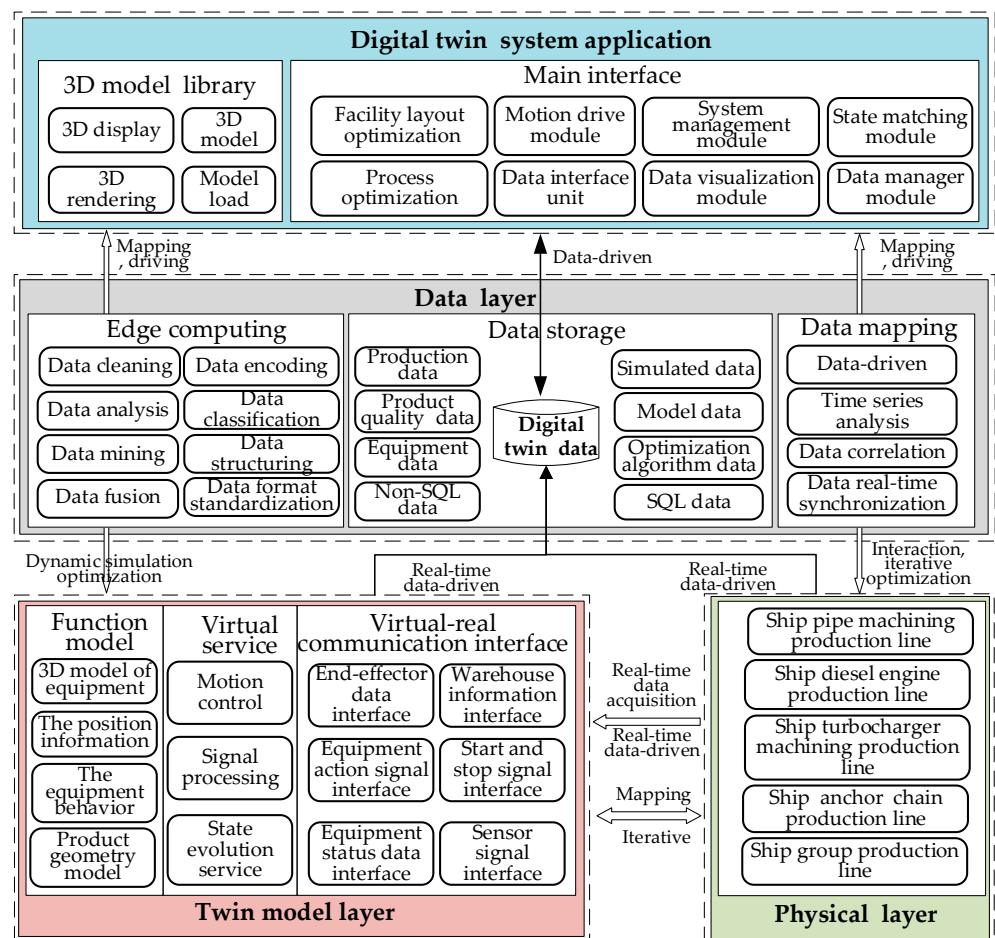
Digital twin system application

3D model library

3D display

3D model

3D rendering

Model load

Main interface

Facility layout optimization

Motion drive module

System management module

State matching module

Process optimization

Data interface unit

Data visualization module

Data manager module

Mapping , driving

Data-driven

Mapping , driving

Data layer

Edge computing

Data cleaning

Data encoding

Data analysis

Data classification

Data mining

Data structuring

Data fusion

Data format standardization

Data storage

Production data

Product quality data

Equipment data

Non-SQL data

Digital twin data

Simulated data

Model data

Optimization algorithm data

SQL data

Data mapping

Data-driven

Time series analysis

Data correlation

Data real-time synchronization

Dynamic simulation optimization

Real-time data-driven

Real-time data-driven

Interaction, iterative optimization

Function model

3D model of equipment

The position information

The equipment behavior

Product geometry model

Virtual service

Motion control

Signal processing

State evolution service

Virtual-real communication interface

End-effector data interface

Warehouse information interface

Equipment action signal interface

Start and stop signal interface

Equipment status data interface

Sensor signal interface

Twin model layer

Real-time data acquisition

Real-time data-driven

Mapping

Iterative

Ship pipe machining production line

Ship diesel engine production line

Ship turbocharger machining production line

Ship anchor chain production line

Ship group production line

Physical layer